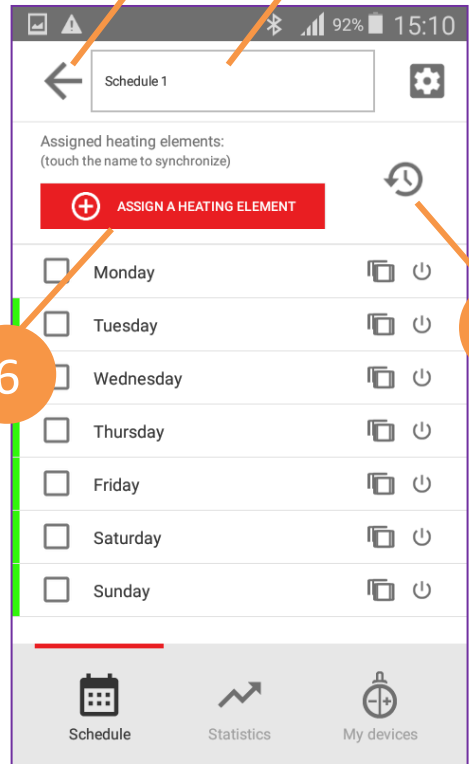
92% 15:10

Schedule 1

Assigned heating elements:
(touch the name to synchronize)

ASSIGN A HEATING ELEMENT

6

Monday

Tuesday

Wednesday

Thursday

Friday

Saturday

Sunday

Schedule

Statistics

My devices